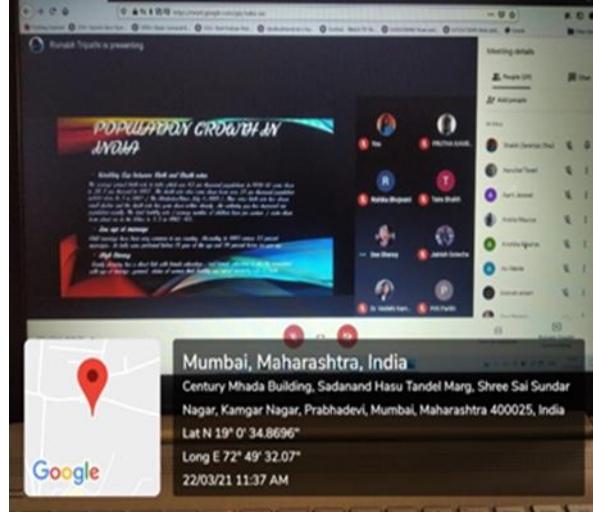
Ronak Tripathi is presenting

POPULATION GROWTH IN INDIA

Meeting details

People

Add people

You

Google

Mumbai, Maharashtra, India

Century Mhada Building, Sadanand Hasu Tandel Marg, Shree Sai Sundar Nagar, Kamgar Nagar, Prabhadevi, Mumbai, Maharashtra 400025, India

Lat N 19° 0' 34.8696"

Long E 72° 49' 32.07"

22/03/21 11:37 AM